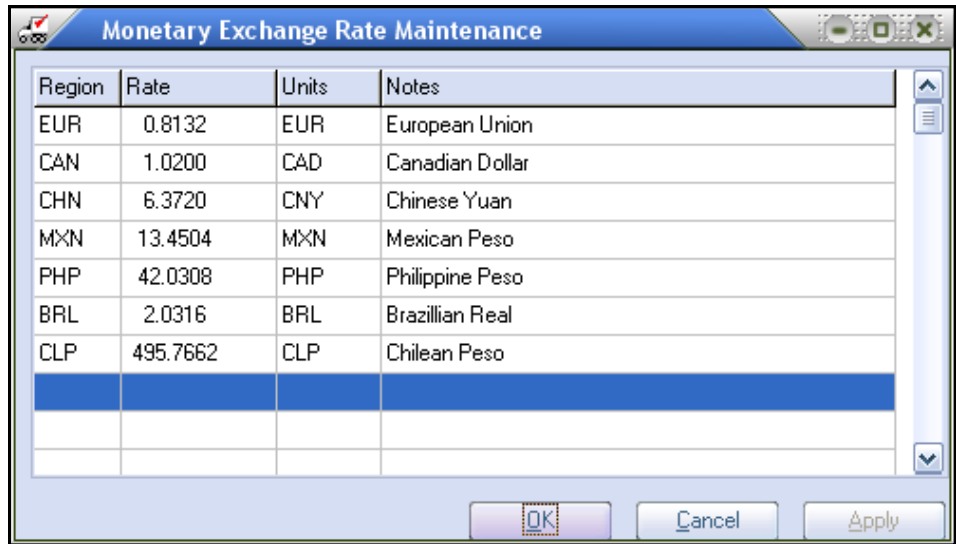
Monetary Exchange Rate Maintenance

| Region | Rate | Units | Notes |
|---|---|---|---|
| EUR | 0.8132 | EUR | European Union |
| CAN | 1.0200 | CAD | Canadian Dollar |
| CHN | 6.3720 | CNY | Chinese Yuan |
| MXN | 13.4504 | MXN | Mexican Peso |
| PHP | 42.0308 | PHP | Philippine Peso |
| BRL | 2.0316 | BRL | Brazillian Real |
| CLP | 495.7662 | CLP | Chilean Peso |
| | | | |
| | | | |
| | | | |

OK Cancel Apply